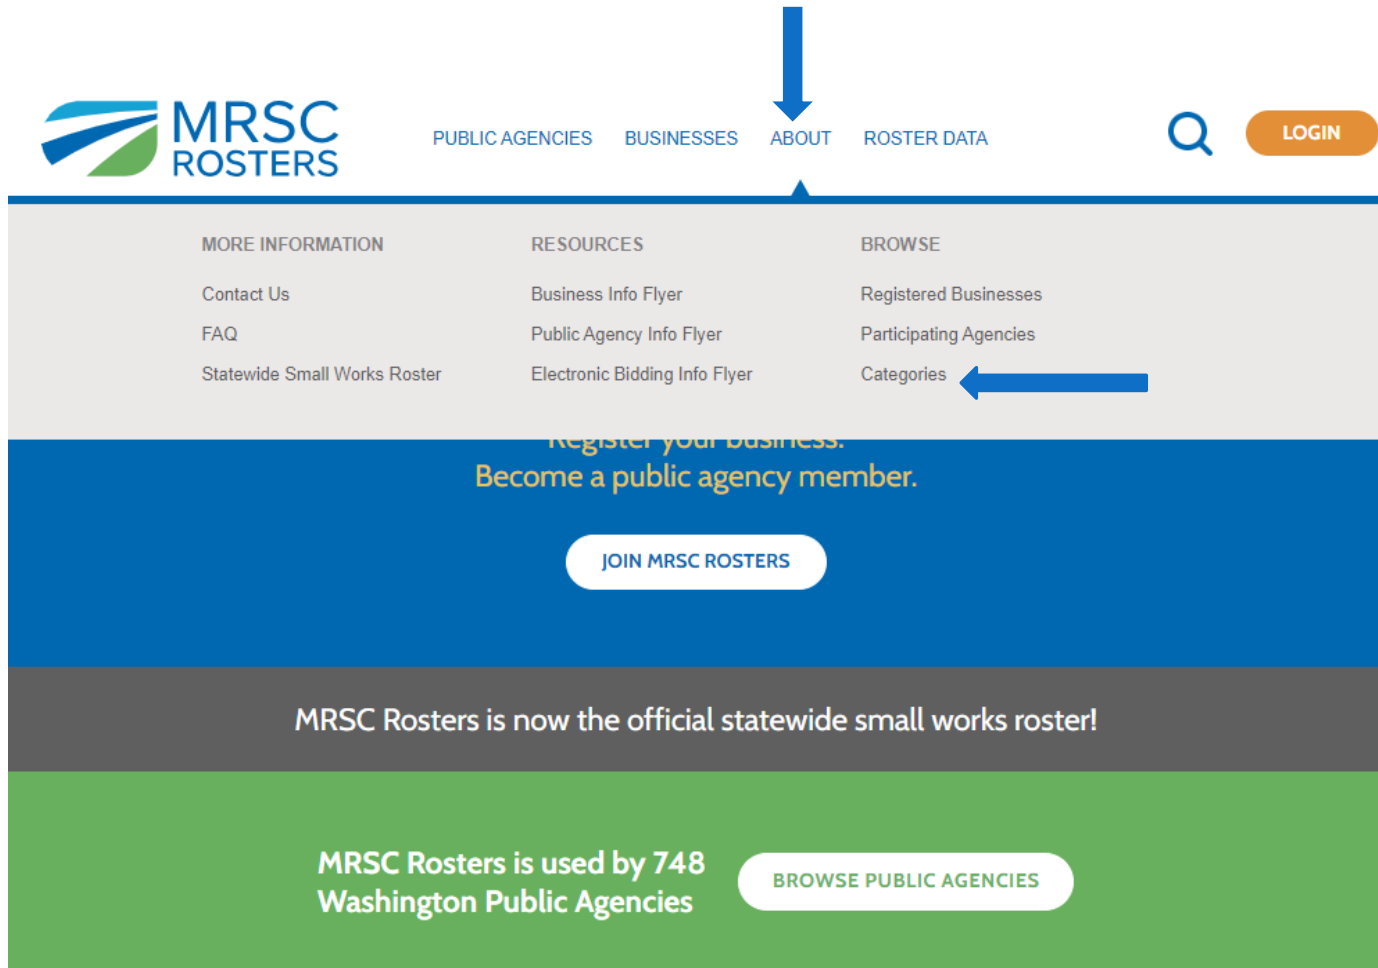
MRSC ROSTERS

PUBLIC AGENCIES BUSINESSES ABOUT ROSTER DATA

LOGIN

MORE INFORMATION

Contact Us

FAQ

Statewide Small Works Roster

RESOURCES

Business Info Flyer

Public Agency Info Flyer

Electronic Bidding Info Flyer

BROWSE

Registered Businesses

Participating Agencies

Categories

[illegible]

Become a public agency member.

JOIN MRSC ROSTERS

MRSC Rosters is now the official statewide small works roster!

MRSC Rosters is used by 748 Washington Public Agencies

BROWSE PUBLIC AGENCIES